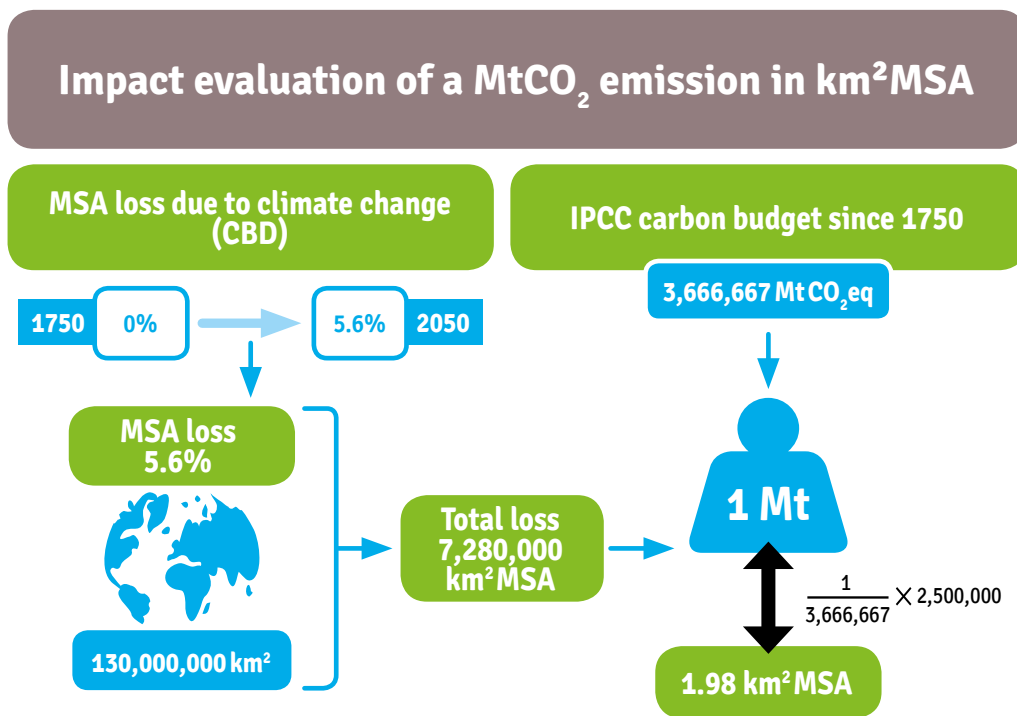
Impact evaluation of a MtCO$_2$ emission in km²MSA

MSA loss due to climate change (CBD)

IPCC carbon budget since 1750

1750 0% 5.6% 2050

3,666,667 Mt CO$_2$eq

MSA loss 5.6%

130,000,000 km²

Total loss 7,280,000 km²MSA

1 Mt

$\frac{1}{3,666,667} \times 2,500,000$

1.98 km²MSA